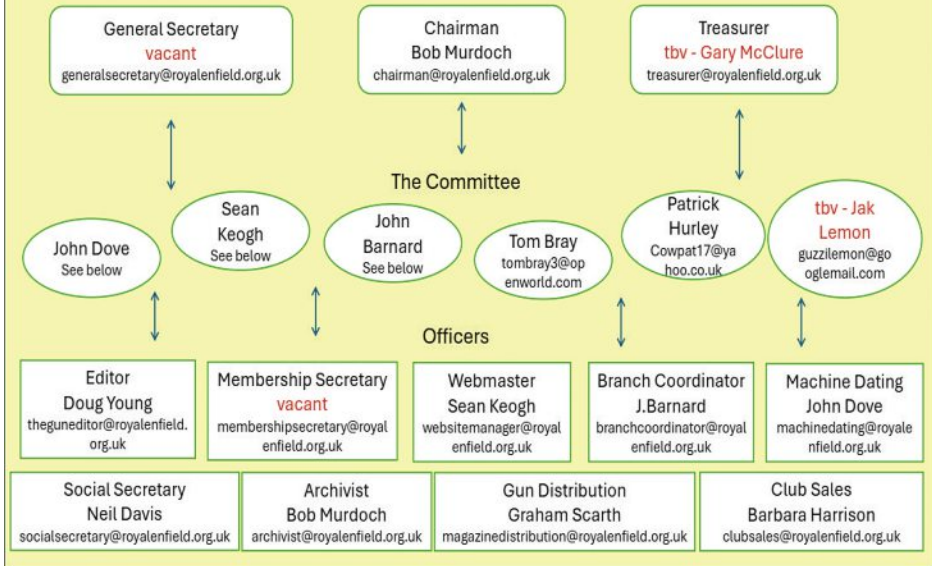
General Secretary
vacant
generalsecretary@royalenfield.org.uk

Chairman
Bob Murdoch
chairman@royalenfield.org.uk

Treasurer
tbv - Gary McClure
treasurer@royalenfield.org.uk

The Committee

John Dove
See below

Sean Keogh
See below

John Barnard
See below

Tom Bray
tombray3@openworld.com

Patrick Hurley
Cowpat17@yahoo.co.uk

tbv - Jak Lemon
guzzilemon@googlemail.com

Officers

Editor
Doug Young
theguneditor@royalenfield.org.uk

Membership Secretary
vacant
membershipsecretary@royalenfield.org.uk

Webmaster
Sean Keogh
websitemanager@royalenfield.org.uk

Branch Coordinator
J.Barnard
branchcoordinator@royalenfield.org.uk

Machine Dating
John Dove
machinedating@royalenfield.org.uk

Social Secretary
Neil Davis
socialsecretary@royalenfield.org.uk

Archivist
Bob Murdoch
archivist@royalenfield.org.uk

Gun Distribution
Graham Scarth
magazinedistribution@royalenfield.org.uk

Club Sales
Barbara Harrison
clubsales@royalenfield.org.uk